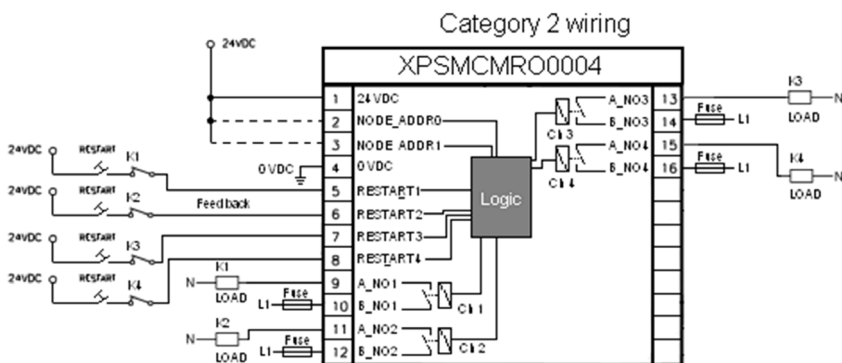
Category 2 wiring

24VDC

XPSMCMRO0004

1 24VDC
2 NODE_ADDR0
3 NODE_ADDR1
4 0VDC
5 RESTART1
6 RESTART2
7 RESTART3
8 RESTART4
9 A_NO1
10 B_NO1
11 A_NO2
12 B_NO2

0VDC

Logic

Ch 1
Ch 2
Ch 3
Ch 4

A_NO3 13
B_NO3 14
A_NO4 15
B_NO4 16

K3
N
Fuse
L1
LOAD
Fuse
L1
K4
N
LOAD

24VDC RESTART K1
24VDC RESTART K2
Feed back
24VDC RESTART K3
24VDC RESTART K4

K1
N
LOAD
L1 Fuse
K2
N
LOAD
L1 Fuse